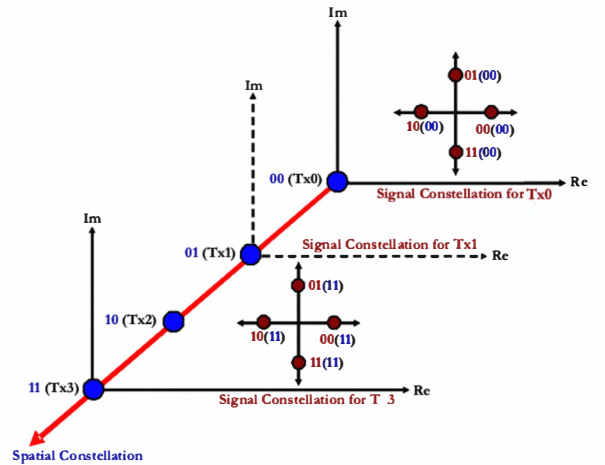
Im

Im

01(00)

10(00)

00(00)

11(00)

00 (Tx0)

Re

Signal Constellation for Tx0

Im

01 (Tx1)

Signal Constellation for Tx1

Re

01(11)

10 (Tx2)

10(11)

00(11)

11(11)

11 (Tx3)

Re

Signal Constellation for T 3

Spatial Constellation